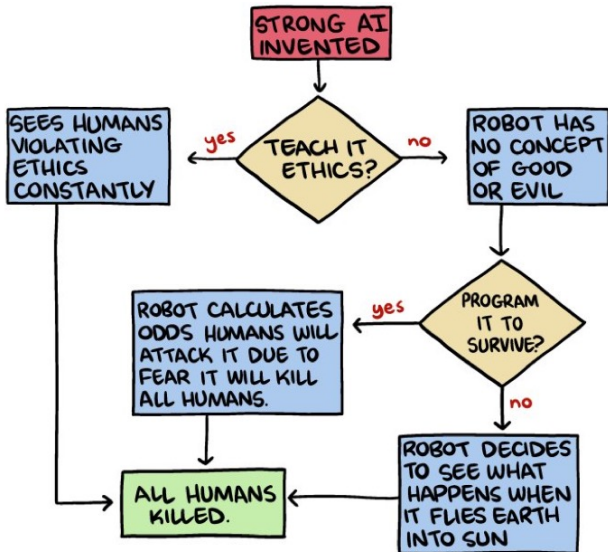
STRONG AI INVENTED

TEACH IT ETHICS?

yes

no

SEES HUMANS VIOLATING ETHICS CONSTANTLY

ROBOT HAS NO CONCEPT OF GOOD OR EVIL

PROGRAM IT TO SURVIVE?

yes

no

ROBOT CALCULATES ODDS HUMANS WILL ATTACK IT DUE TO FEAR IT WILL KILL ALL HUMANS.

ROBOT DECIDES TO SEE WHAT HAPPENS WHEN IT FLIES EARTH INTO SUN

ALL HUMANS KILLED.